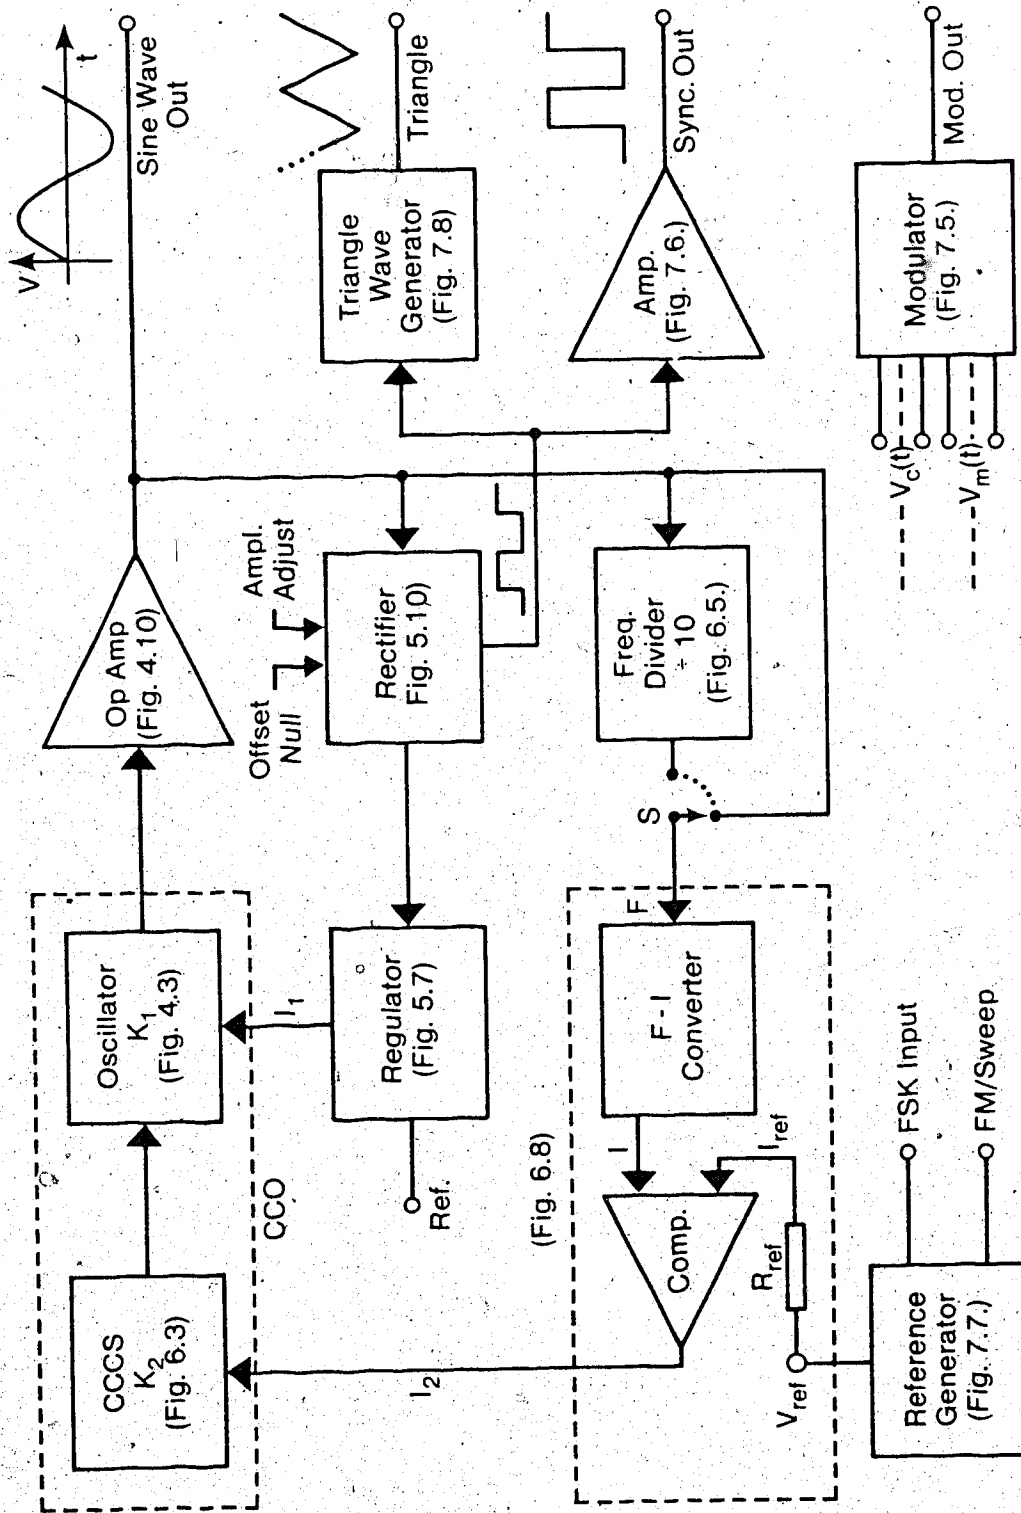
V
t
Sine Wave Out
Triangle
Sync. Out
Mod. Out
Triangle Wave Generator (Fig. 7.8)
Amp. (Fig. 7.6.)
Modulator (Fig. 7.5.)
$V_c(t)$
$V_m(t)$
Op Amp (Fig. 4.10)
Ampl. Adjust
Offset Null
Rectifier Fig. 5.10)
Freq. Divider ÷ 10 (Fig. 6.5.)
S
F
Oscillator $K_1$ (Fig. 4.3)
$I_1$
Regulator (Fig. 5.7)
F - I Converter
CCCS $K_2$ (Fig. 6.3)
CCO
Ref.
I
$I_{ref}$
(Fig. 6.8)
Comp.
$R_{ref}$
$I_2$
$V_{ref}$
FSK Input
FM/Sweep
Referenc Generator (Fig. 7.7.)